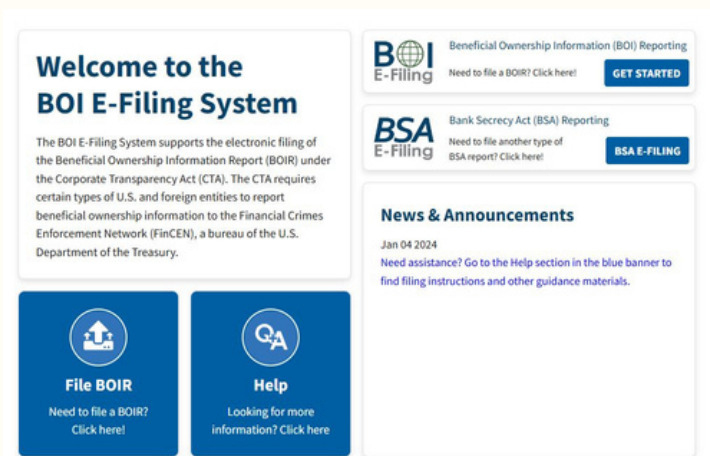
Welcome to the BOI E-Filing System

The BOI E-Filing System supports the electronic filing of the Beneficial Ownership Information Report (BOIR) under the Corporate Transparency Act (CTA). The CTA requires certain types of U.S. and foreign entities to report beneficial ownership information to the Financial Crimes Enforcement Network (FinCEN), a bureau of the U.S. Department of the Treasury.

BOI E-Filing

Beneficial Ownership Information (BOI) Reporting

Need to file a BOIR? Click here!

GET STARTED

BSA E-Filing

Bank Secrecy Act (BSA) Reporting

Need to file another type of BSA report? Click here!

BSA E-FILING

News & Announcements

Jan 04 2024

Need assistance? Go to the Help section in the blue banner to find filing instructions and other guidance materials.

File BOIR

Need to file a BOIR? Click here!

Q A

Help

Looking for more information? Click here